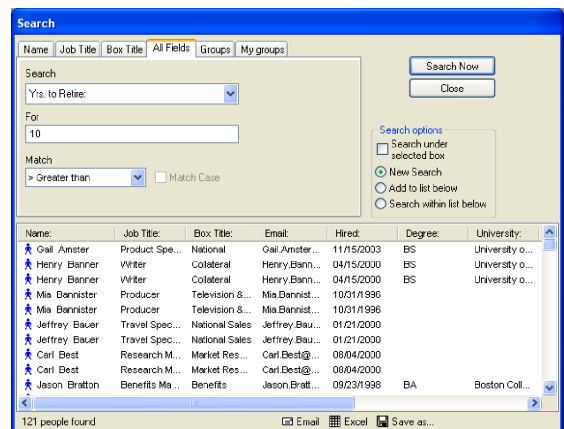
Search

Name | Job Title | Box Title | All Fields | Groups | My groups

Search
Yrs. to Retire:

For
10

Match
> Greater than

Match Case

Search Now
Close

Search options
Search under selected box
New Search
Add to list below
Search within list below

| Name: | Job Title: | Box Title: | Email: | Hired: | Degree: | University: |
|---|---|---|---|---|---|---|
| Gail Amster | Product Spe... | National | Gail.Amster... | 11/15/2003 | BS | University o... |
| Henry Banner | Writer | Collateral | Henry.Bann... | 04/15/2000 | BS | University o... |
| Henry Banner | Writer | Collateral | Henry.Bann... | 04/15/2000 | BS | University o... |
| Mia Bannister | Producer | Television &... | Mia.Bannist... | 10/31/1996 | | |
| Mia Bannister | Producer | Television &... | Mia.Bannist... | 10/31/1996 | | |
| Jeffrey Bauer | Travel Spec... | National Sales | Jeffrey.Bau... | 01/21/2000 | | |
| Jeffrey Bauer | Travel Spec... | National Sales | Jeffrey.Bau... | 01/21/2000 | | |
| Carl Best | Research M... | Market Res... | Carl.Best@... | 08/04/2000 | | |
| Carl Best | Research M... | Market Res... | Carl.Best@... | 08/04/2000 | | |
| Jason Bratton | Benefits Ma... | Benefits | Jason.Bratt... | 09/23/1998 | BA | Boston Coll... |

121 people found
Email
Excel
Save as...